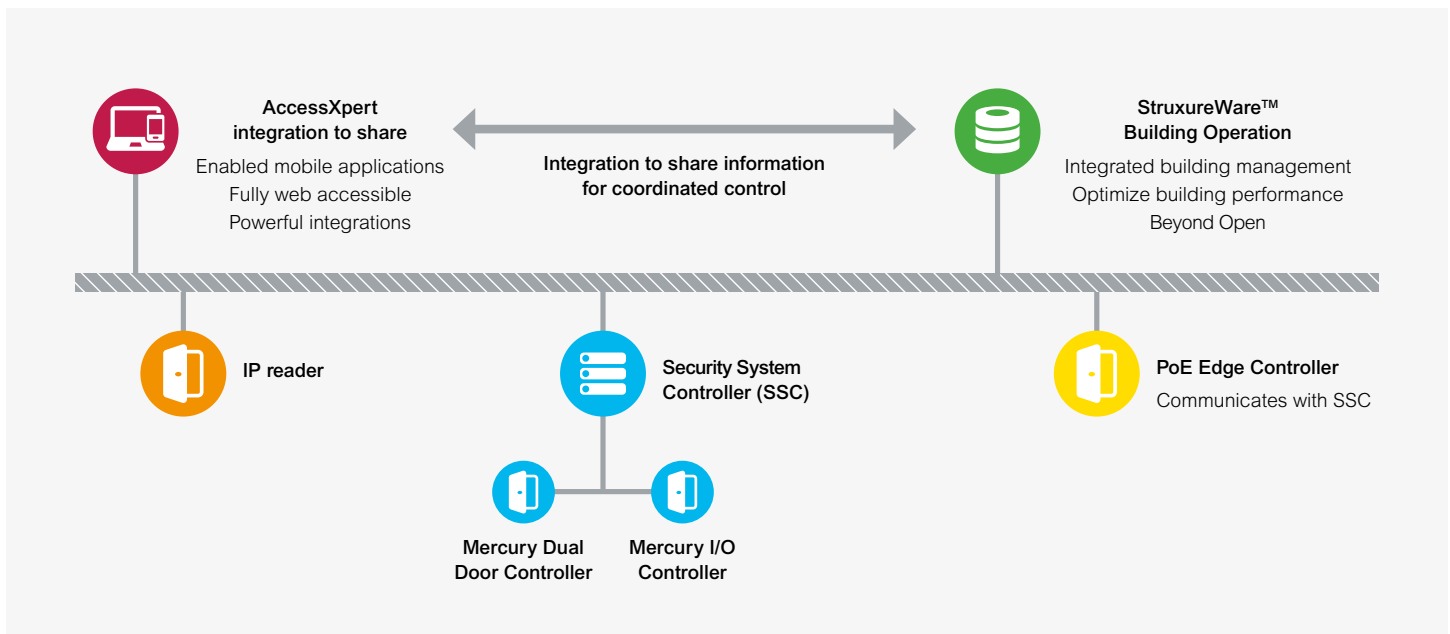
AccessXpert integration to share

Enabled mobile applications
Fully web accessible
Powerful integrations

Integration to share information for coordinated control

StruxureWare™ Building Operation

Integrated building management
Optimize building performance
Beyond Open

IP reader

Security System Controller (SSC)

PoE Edge Controller

Communicates with SSC

Mercury Dual Door Controller

Mercury I/O Controller